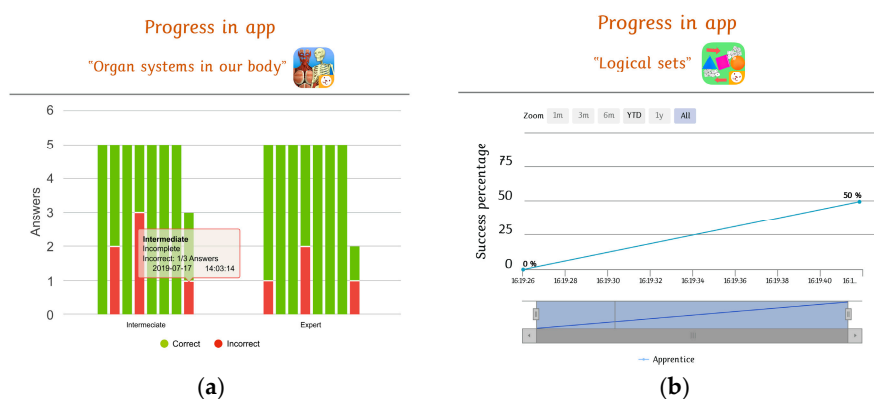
Progress in app

"Organ systems in our body"

6
5
4
3
2
1
0
Answers

Intermediate
Incomplete
Incorrect: 1/3 Answers
2019-07-17 14:03:14

Intermediate
Expert

Correct Incorrect

(a)

Progress in app

"Logical sets"

Zoom 1m 3m 6m YTD 1y All

Success percentage
75
50
25
0

0 %
50 %

16:19:26 16:19:28 16:19:30 16:19:32 16:19:34 16:19:36 16:19:38 16:19:40 16:1.

Apprentice

(b)